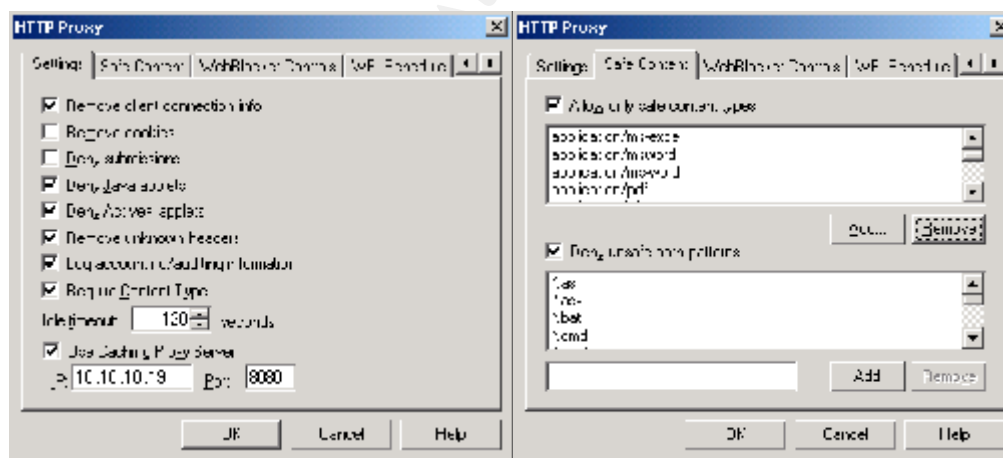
HTTP Proxy

Settings | Safe Content | WebBlocker Controls | WebBlocker Exceptions

☑ Remove client connection info
☐ Remove cookies
☐ Deny submissions
☑ Deny Java applets
☑ Deny ActiveX applets
☑ Remove unknown headers
☑ Log accounting/auditing information
☑ Require Content Type

Idle timeout 180 seconds

☑ Use Caching Proxy Server
IP 10.10.10.19 Port 8080

OK | Cancel | Help

HTTP Proxy

Settings | Safe Content | WebBlocker Controls | WebBlocker Exceptions

☑ Allow only safe content types

application/ms-exce
application/msword
application/msword
application/pdf

Add... | Remove

☑ Deny unsafe path patterns

*.cab
*.com
*.bat
*.cmd

Add | Remove

OK | Cancel | Help